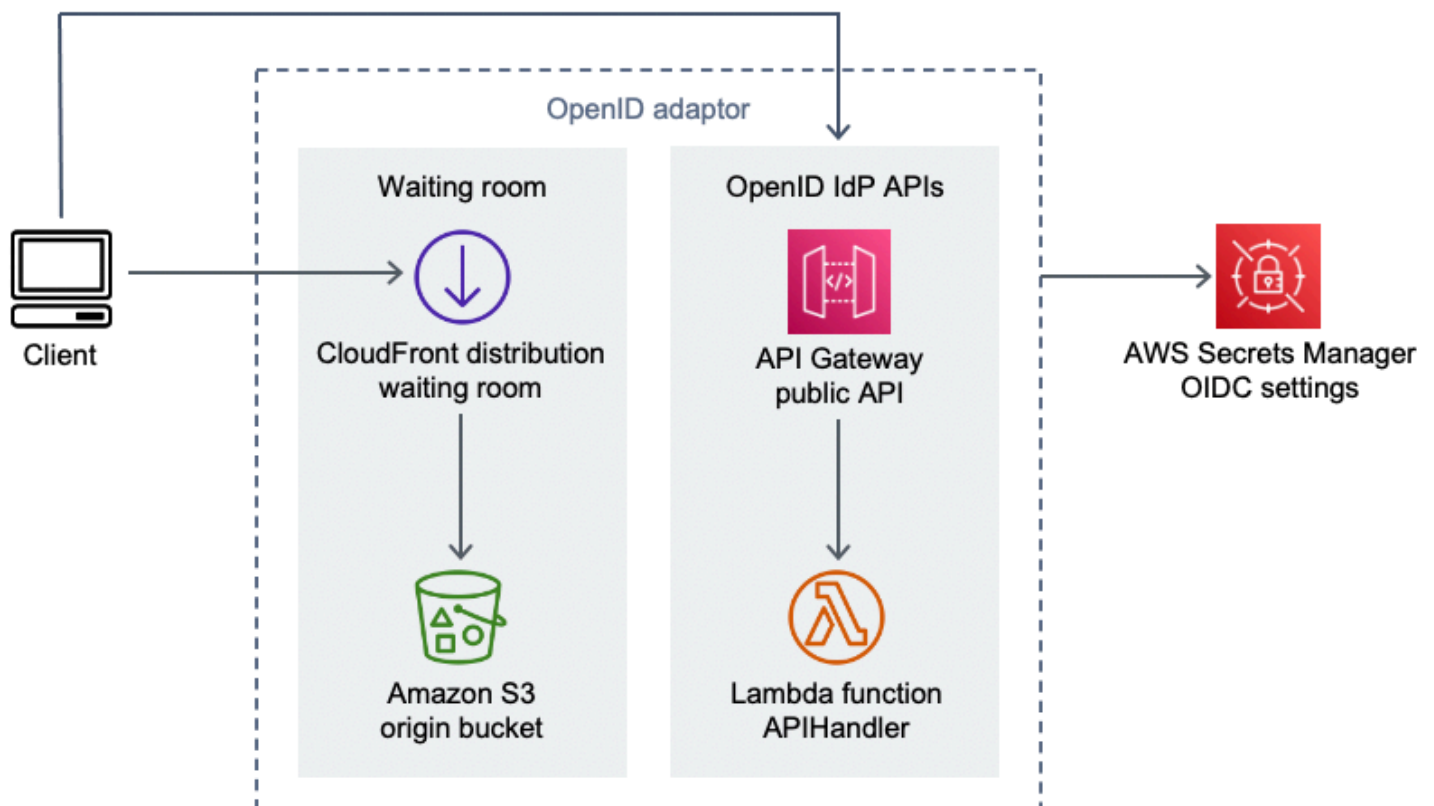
OpenID adaptor

Client

Waiting room

CloudFront distribution waiting room

Amazon S3 origin bucket

OpenID IdP APIs

API Gateway public API

Lambda function APIHandler

AWS Secrets Manager OIDC settings